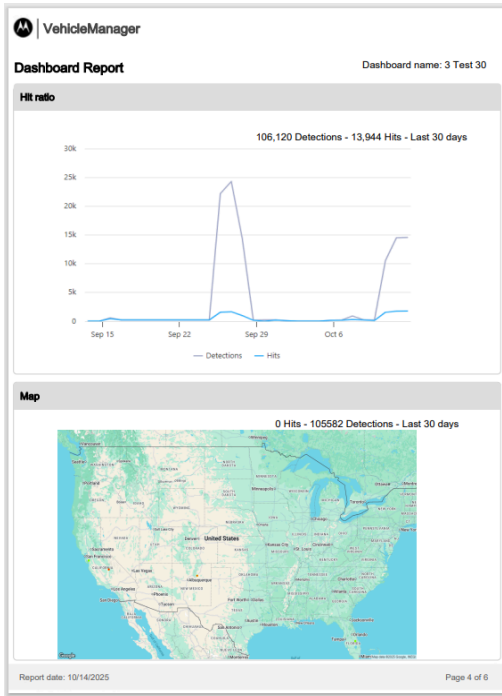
VehicleManager

Dashboard Report

Dashboard name: 3 Test 30

Hit ratio

106,120 Detections - 13,944 Hits - Last 30 days

30k
25k
20k
15k
10k
5k
0

Sep 15
Sep 22
Sep 29
Oct 6

Detections
Hits

Map

0 Hits - 105582 Detections - Last 30 days

United States

Google

Report date: 10/14/2025

Page 4 of 6